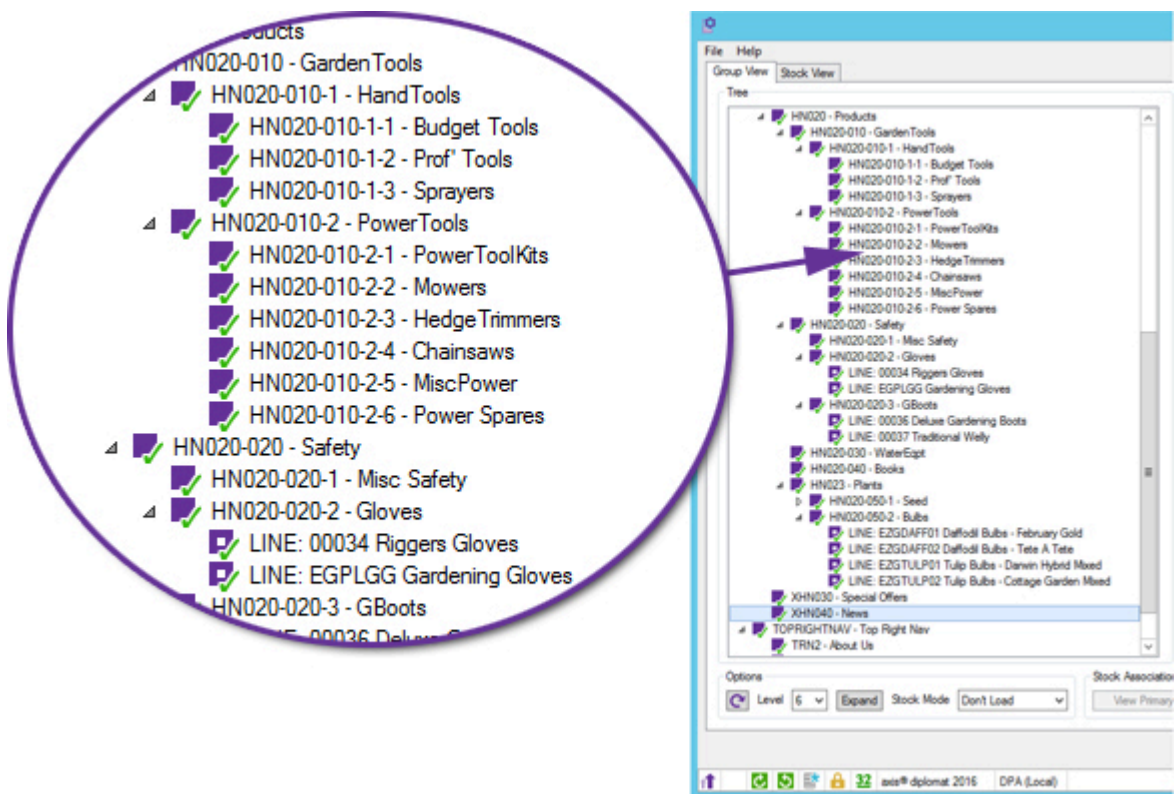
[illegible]oducts
HN020-010 - GardenTools
HN020-010-1 - HandTools
HN020-010-1-1 - Budget Tools
HN020-010-1-2 - Prof' Tools
HN020-010-1-3 - Sprayers
HN020-010-2 - PowerTools
HN020-010-2-1 - PowerToolKits
HN020-010-2-2 - Mowers
HN020-010-2-3 - HedgeTrimmers
HN020-010-2-4 - Chainsaws
HN020-010-2-5 - MiscPower
HN020-010-2-6 - Power Spares
HN020-020 - Safety
HN020-020-1 - Misc Safety
HN020-020-2 - Gloves
LINE: 00034 Riggers Gloves
LINE: EGPLGG Gardening Gloves
HN020-020-3 - GBoots
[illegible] 00036 Deluxe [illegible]

File Help
Group View Stock View
Tree
HN020 - Products
HN020-010 - GardenTools
HN020-010-1 - HandTools
HN020-010-1-1 - Budget Tools
HN020-010-1-2 - Prof' Tools
HN020-010-1-3 - Sprayers
HN020-010-2 - PowerTools
HN020-010-2-1 - PowerToolKits
HN020-010-2-2 - Mowers
HN020-010-2-3 - HedgeTrimmers
HN020-010-2-4 - Chainsaws
HN020-010-2-5 - MiscPower
HN020-010-2-6 - Power Spares
HN020-020 - Safety
HN020-020-1 - Misc Safety
HN020-020-2 - Gloves
LINE: 00034 Riggers Gloves
LINE: EGPLGG Gardening Gloves
HN020-020-3 - GBoots
LINE: 00036 Deluxe Gardening Boots
LINE: 00037 Traditional Welly
HN020-030 - WaterEqpt
HN020-040 - Books
HN023 - Plants
HN020-050-1 - Seed
HN020-050-2 - Bulbs
LINE: EZGDAFF01 Daffodil Bulbs - February Gold
LINE: EZGDAFF02 Daffodil Bulbs - Tete A Tete
LINE: EZGTULP01 Tulip Bulbs - Darwin Hybrid Mixed
LINE: EZGTULP02 Tulip Bulbs - Cottage Garden Mixed
XHN030 - Special Offers
XHN040 - News
TOPRIGHTNAV - Top Right Nav
TRN2 - About Us
Options
Level 6 Expand Stock Mode Don't Load
Stock Associatio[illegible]
View Primary
32 axis® diplomat 2016 DPA (Local)